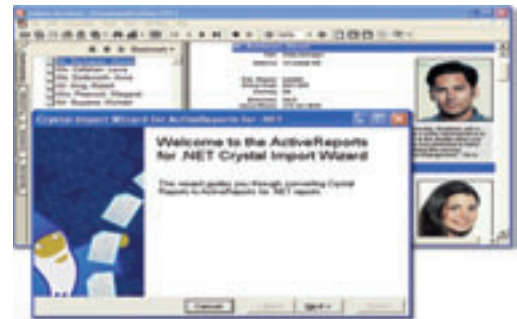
Crystal Import Wizard for ActiveReports for .NET

Welcome to the ActiveReports for .NET Crystal Import Wizard

This wizard guides you through converting Crystal Reports to ActiveReports for .NET reports.

Cancel
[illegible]
Next >
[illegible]